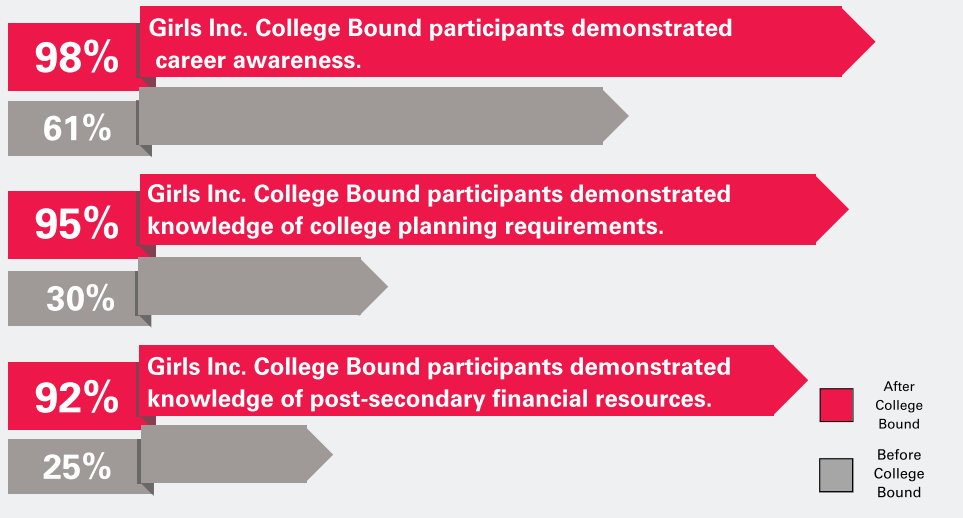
98%
Girls Inc. College Bound participants demonstrated career awareness.

61%

95%
Girls Inc. College Bound participants demonstrated knowledge of college planning requirements.

30%

92%
Girls Inc. College Bound participants demonstrated knowledge of post-secondary financial resources.

25%

After College Bound

Before College Bound